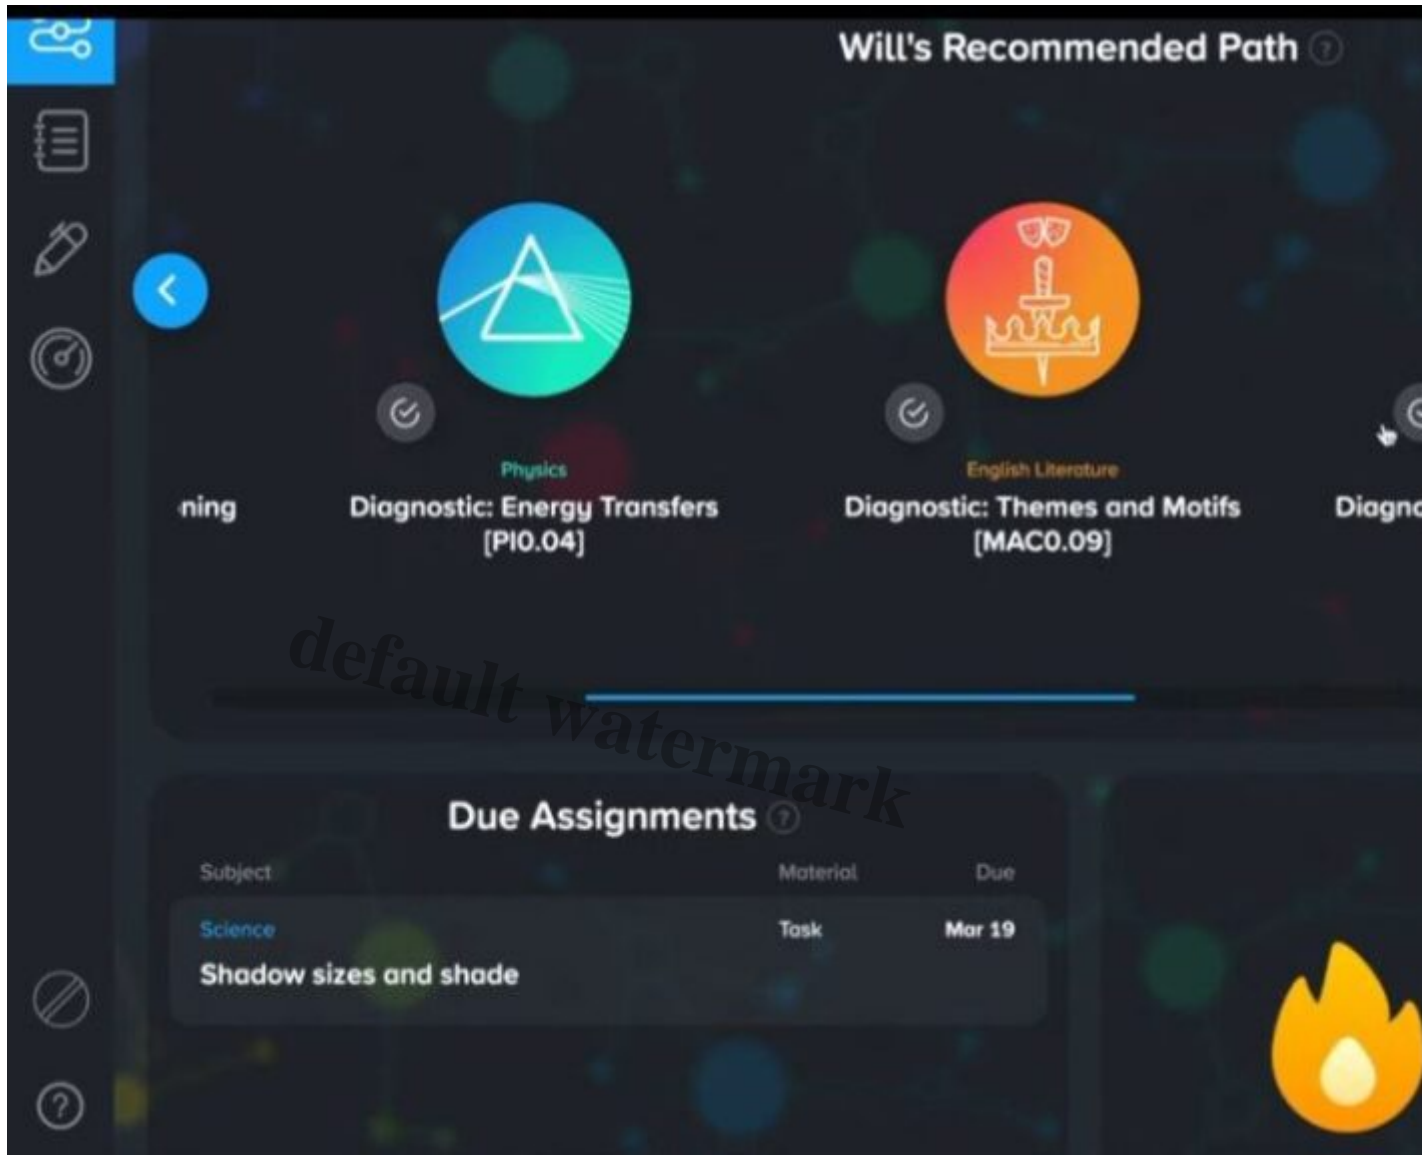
Will's Recommended Path ?

ning

Physics
Diagnostic: Energy Transfers [PI0.04]

English Literature
Diagnostic: Themes and Motifs [MAC0.09]

Diagno

default watermark

Due Assignments ?

| Subject | Material | Due |
|---|---|---|
| Science<br>Shadow sizes and shade | Task | Mar 19 |

?